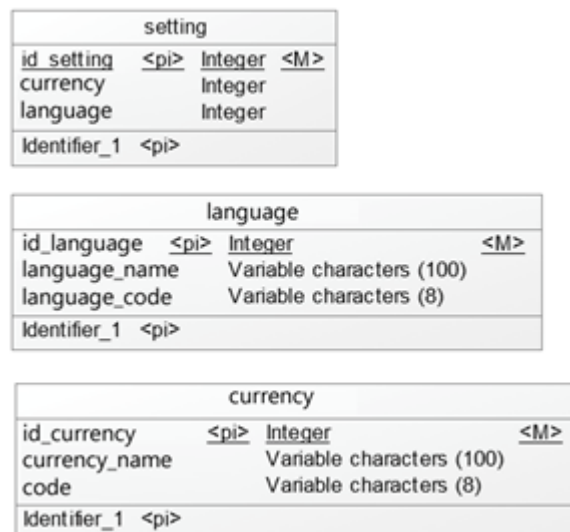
setting

| | | | |
|---|---|---|---|
| id_setting | <pi> | Integer | <M> |
| currency | | Integer | |
| language | | Integer | |

Identifier_1 <pi>

language

| | | | |
|---|---|---|---|
| id_language | <pi> | Integer | <M> |
| language_name | | Variable characters (100) | |
| language_code | | Variable characters (8) | |

Identifier_1 <pi>

currency

| | | | |
|---|---|---|---|
| id_currency | <pi> | Integer | <M> |
| currency_name | | Variable characters (100) | |
| code | | Variable characters (8) | |

Identifier_1 <pi>